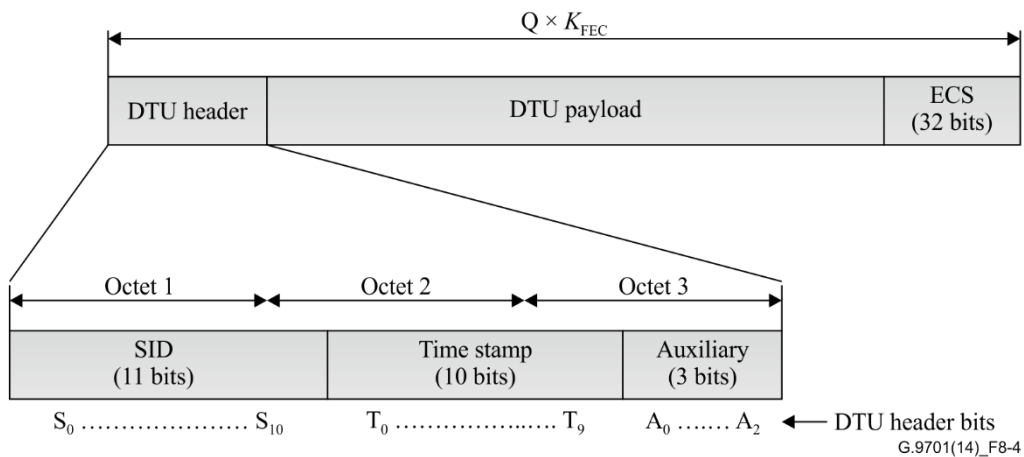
$Q \times K_{FEC}$

DTU header

DTU payload

ECS (32 bits)

Octet 1

Octet 2

Octet 3

SID (11 bits)

Time stamp (10 bits)

Auxiliary (3 bits)

$S_0$ ………………… $S_{10}$

$T_0$ ……………..…. $T_9$

$A_0$ ….…. $A_2$

DTU header bits

G.9701(14)_F8-4